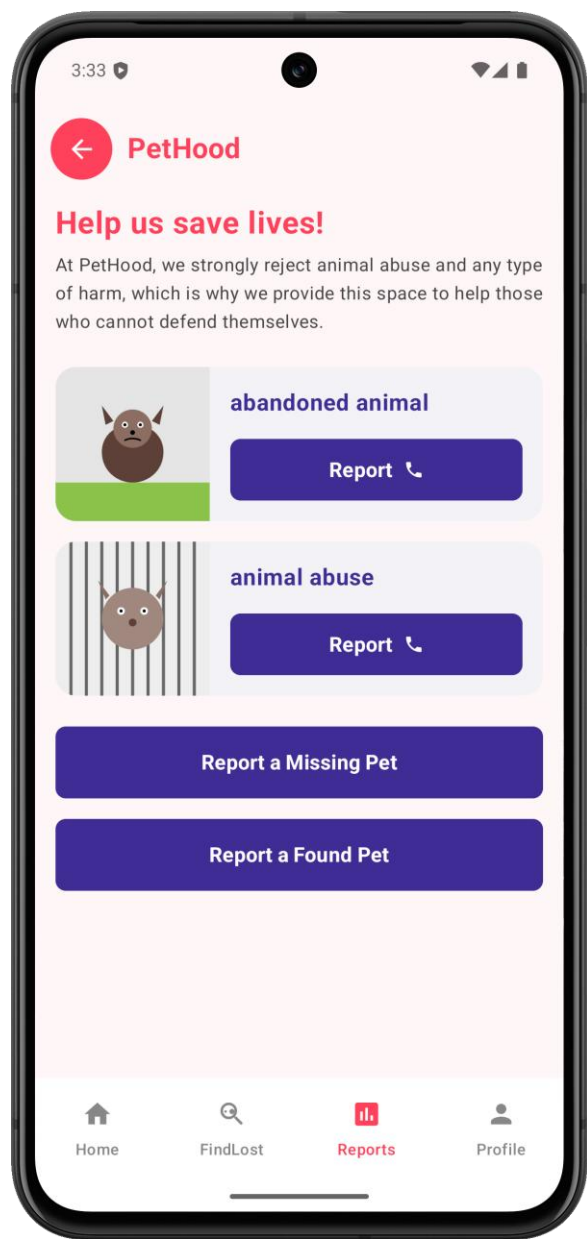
3:33

PetHood

Help us save lives!

At PetHood, we strongly reject animal abuse and any type of harm, which is why we provide this space to help those who cannot defend themselves.

abandoned animal

Report

animal abuse

Report

Report a Missing Pet

Report a Found Pet

Home FindLost Reports Profile